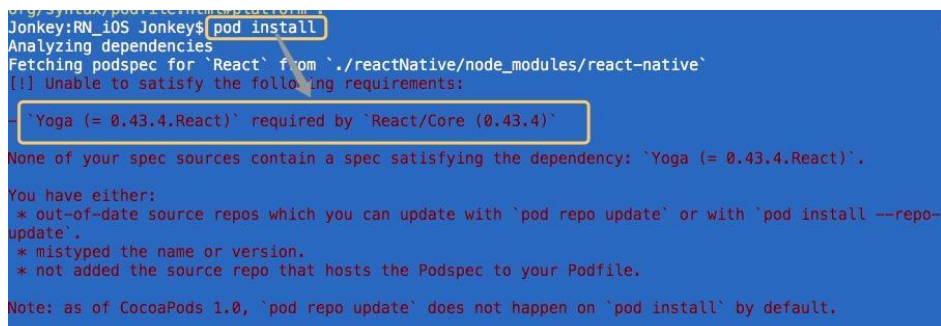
Jonkey:RN_iOS Jonkey$ pod install
Analyzing dependencies
Fetching podspec for `React` from `./reactNative/node_modules/react-native`
[!] Unable to satisfy the following requirements:

- `Yoga (= 0.43.4.React)` required by `React/Core (0.43.4)`

None of your spec sources contain a spec satisfying the dependency: `Yoga (= 0.43.4.React)`.

You have either:
 * out-of-date source repos which you can update with `pod repo update` or with `pod install --repo-update`.
 * mistyped the name or version.
 * not added the source repo that hosts the Podspec to your Podfile.

Note: as of CocoaPods 1.0, `pod repo update` does not happen on `pod install` by default.